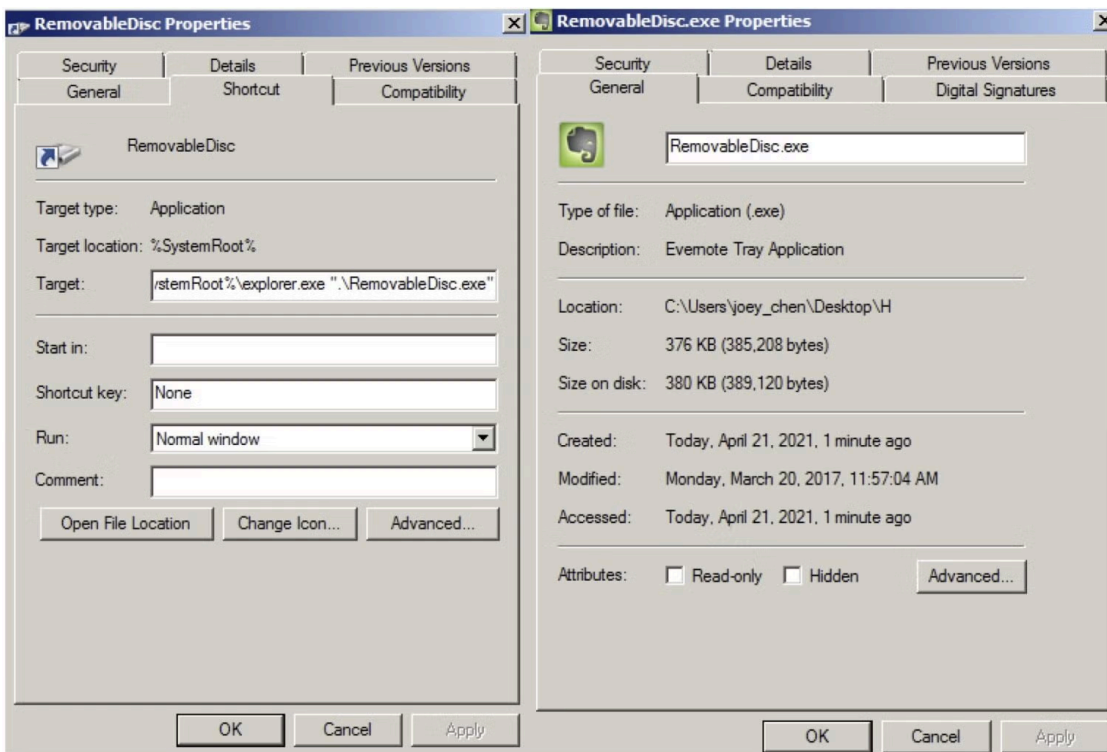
RemovableDisc Properties

Security | Details | Previous Versions
General | Shortcut | Compatibility

RemovableDisc

Target type: Application

Target location: %SystemRoot%

Target: /stemRoot%\explorer.exe ".\RemovableDisc.exe"

Start in:

Shortcut key: None

Run: Normal window

Comment:

Open File Location | Change Icon... | Advanced...

OK | Cancel | Apply

RemovableDisc.exe Properties

Security | Details | Previous Versions
General | Compatibility | Digital Signatures

RemovableDisc.exe

Type of file: Application (.exe)

Description: Evernote Tray Application

Location: C:\Users\joey_chen\Desktop\H

Size: 376 KB (385,208 bytes)

Size on disk: 380 KB (389,120 bytes)

Created: Today, April 21, 2021, 1 minute ago

Modified: Monday, March 20, 2017, 11:57:04 AM

Accessed: Today, April 21, 2021, 1 minute ago

Attributes: Read-only Hidden Advanced...

OK | Cancel | Apply